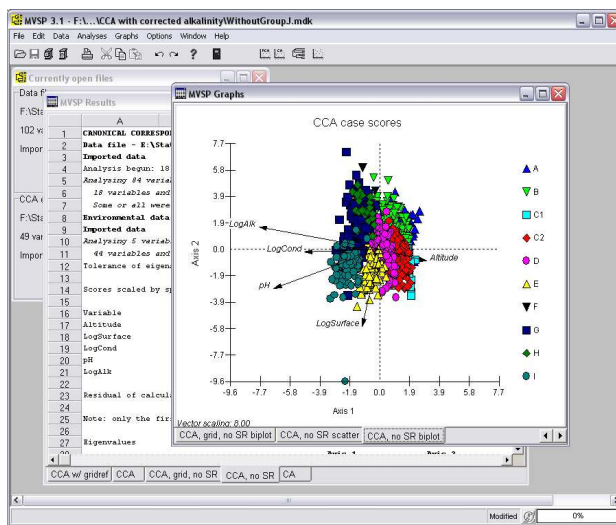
MVSP 3.1 - F:\...\CCA with corrected alkalinity\WithoutGroupJ.mdk

File Edit Data Analyses Graphs Options Window Help

Currently open files

Data fi

F:\Sta

102 va

Impor

CCA

F:\Sta

49 var

Impor

MVSP Results

| | A |
|---|---|
| 1 | CANONICAL CORRESPO |
| 2 | Data file - E:\Sta |
| 3 | Imported data |
| 4 | Analysis begun: 18 |
| 5 | Analysing 84 varia |
| 6 | 18 variables and |
| 7 | Some or all were |
| 8 | Environmental data |
| 9 | Imported data |
| 10 | Analysing 5 variab |
| 11 | 44 variables and |
| 12 | Tolerance of eigen |
| 13 | |
| 14 | Scores scaled by sp |
| 15 | |
| 16 | Variable |
| 17 | Altitude |
| 18 | LogSurface |
| 19 | LogCond |
| 20 | pH |
| 21 | LogAlk |
| 22 | |
| 23 | Residual of calcul |
| 24 | |
| 25 | Note: only the fir |
| 26 | |
| 27 | Eigenvalues |

CCA w/ gridref | CCA | CCA, grid, no SR | CCA, no SR | CA

MVSP Graphs

CCA case scores

Axis 2

7.7
5.8
3.9
1.9
0.0
-1.9
-3.9
-5.8
-7.7
-9.6

-9.6 -7.7 -5.8 -3.9 -1.9 0.0 1.9 3.9 5.8 7.7

Axis 1

LogAlk
LogCond
Altitude
pH
LogSurface

A
B
C1
C2
D
E
F
G
H
I

Vector scaling: 8.00

CCA, grid, no SR biplot | CCA, no SR scatter | CCA, no SR biplot

Modified 0%